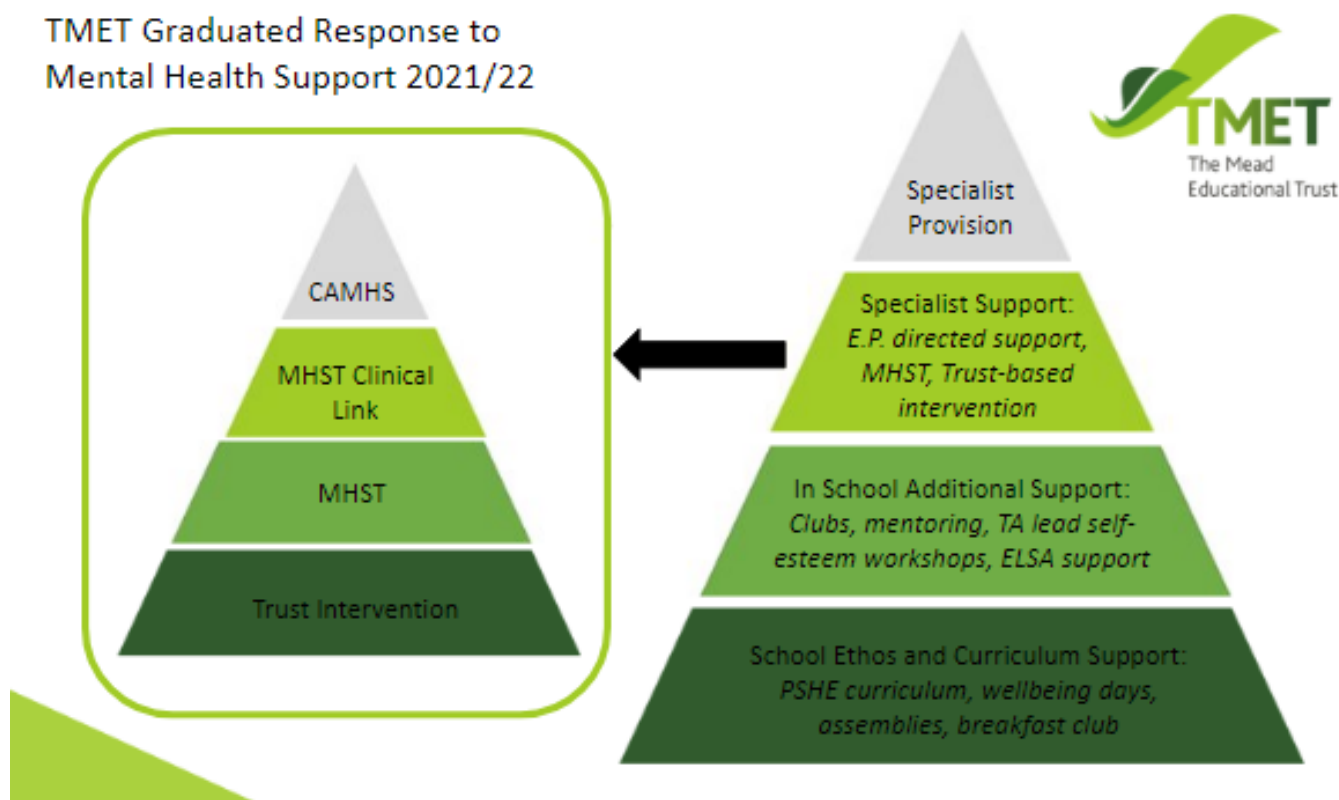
TMET Graduated Response to Mental Health Support 2021/22

TMET
The Mead Educational Trust

CAMHS

MHST Clinical Link

MHST

Trust Intervention

Specialist Provision

Specialist Support: *E.P. directed support, MHST, Trust-based intervention*

In School Additional Support: *Clubs, mentoring, TA lead self-esteem workshops, ELSA support*

School Ethos and Curriculum Support: *PSHE curriculum, wellbeing days, assemblies, breakfast club*